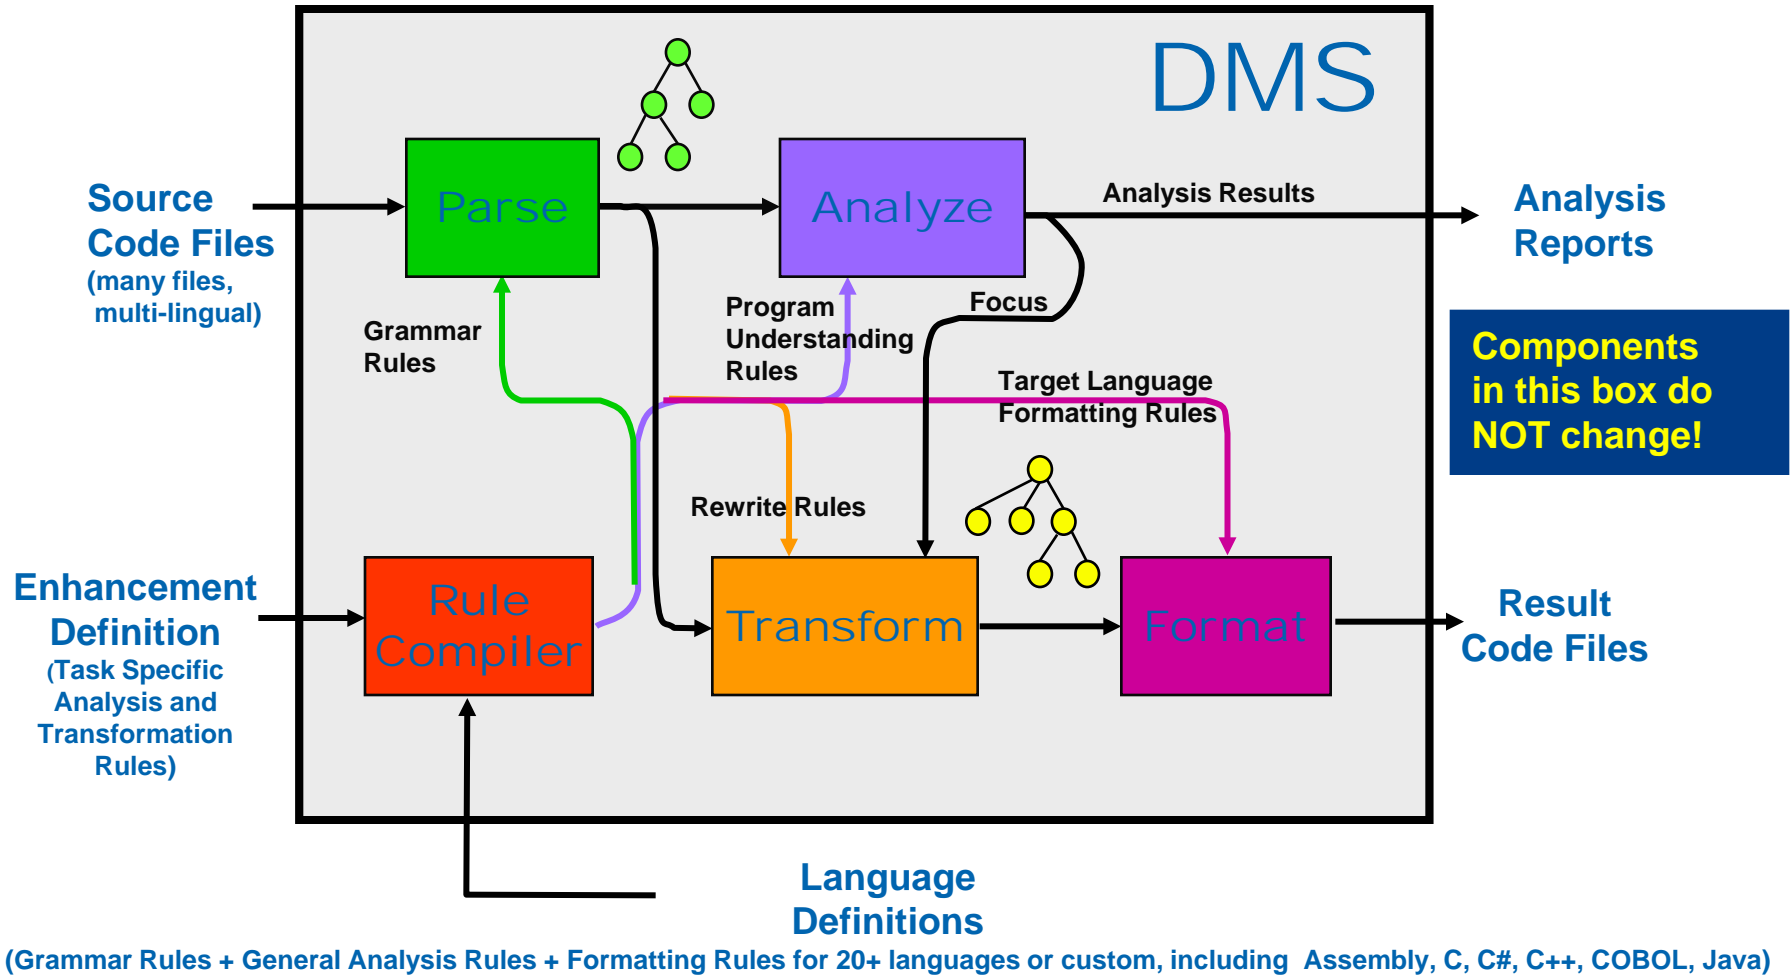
DMS

Source Code Files
(many files, multi-lingual)

Parse

Analyze

Analysis Results

Analysis Reports

Components in this box do NOT change!

Grammar Rules

Program Understanding Rules

Focus

Target Language Formatting Rules

Rewrite Rules

Enhancement Definition
(Task Specific Analysis and Transformation Rules)

Rule Compiler

Transform

Format

Result Code Files

Language Definitions
(Grammar Rules + General Analysis Rules + Formatting Rules for 20+ languages or custom, including Assembly, C, C#, C++, COBOL, Java)